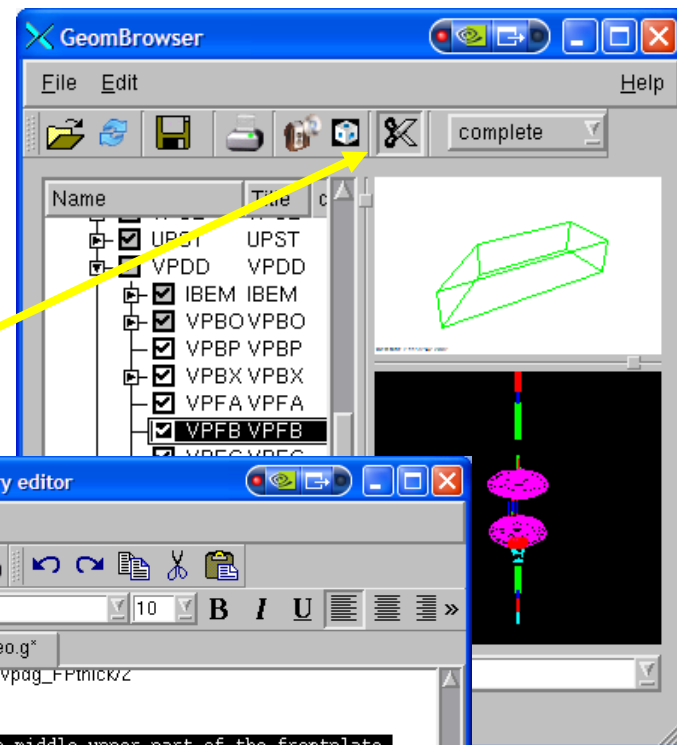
GeomBrowser

File Edit Help

complete

Name Title

UPST UPST
VPDD VPDD
IBEM IBEM
VPBO VPBO
VPBP VPBP
VPBX VPBX
VPFA VPFA
VPFB VPFB

y editor

10

B I U

eo.g*

vpdg_FPthick/2

middle upper part of the frontplate